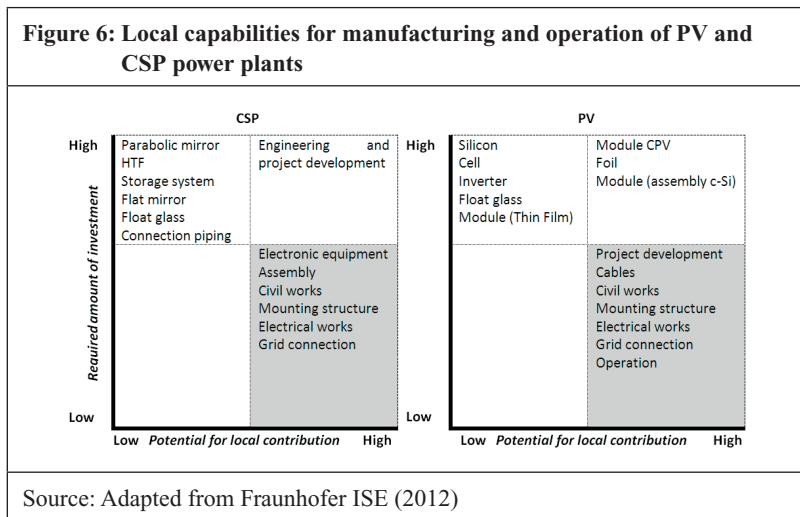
Figure 6: Local capabilities for manufacturing and operation of PV and CSP power plants

CSP

High

Parabolic mirror
HTF
Storage system
Flat mirror
Float glass
Connection piping

Engineering and project development

Electronic equipment
Assembly
Civil works
Mounting structure
Electrical works
Grid connection

Required amount of investment

Low

Low Potential for local contribution High

PV

High

Silicon
Cell
Inverter
Float glass
Module (Thin Film)

Module CPV
Foil
Module (assembly c-Si)

Project development
Cables
Civil works
Mounting structure
Electrical works
Grid connection
Operation

Low

Low Potential for local contribution High

Source: Adapted from Fraunhofer ISE (2012)